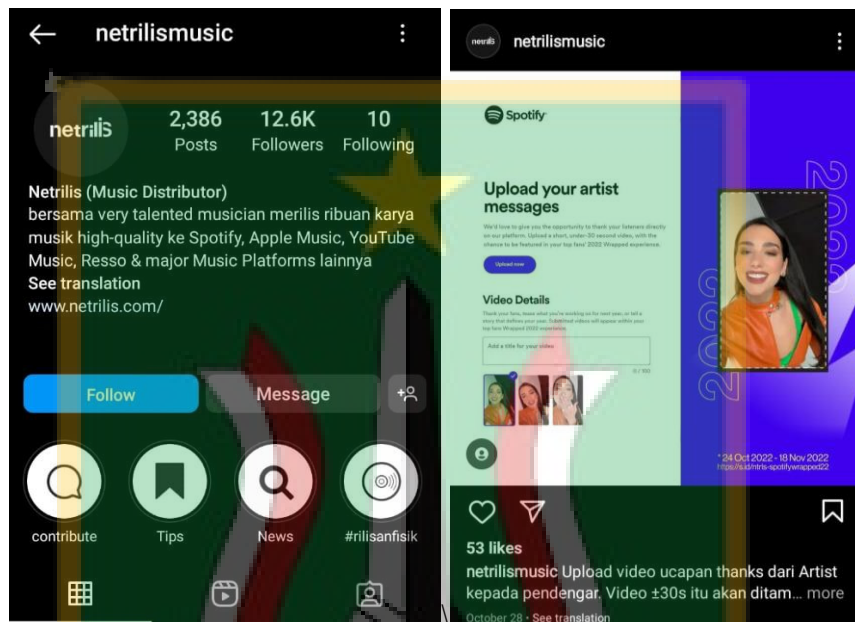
netrilismusic

netrilis

2,386 Posts

12.6K Followers

10 Following

Netrilis (Music Distributor)
bersama very talented musician merilis ribuan karya musik high-quality ke Spotify, Apple Music, YouTube Music, Resso & major Music Platforms lainnya
See translation
www.netrilis.com/

Follow

Message

contribute

Tips

News

#rilisanfisik

netrilismusic

Spotify

Upload your artist messages

We'd love to give you the opportunity to thank your listeners directly on our platform. Upload a short, under-30 second video, with the chance to be featured in your top fans' 2022 Wrapped experience.

Upload now

Video Details

Add a title for your video

2022

* 24 Oct 2022 - 18 Nov 2022
https://s.id/ntrls-spotifywrapped22

53 likes

netrilismusic Upload video ucapan thanks dari Artist kepada pendengar. Video ±30s itu akan ditam... more

October 28 · See translation